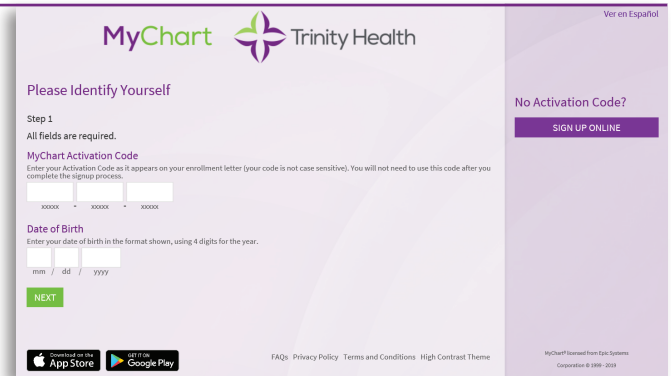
Ver en Español

MyChart Trinity Health

Please Identify Yourself

Step 1

All fields are required.

MyChart Activation Code

Enter your Activation Code as it appears on your enrollment letter (your code is not case sensitive). You will not need to use this code after you complete the signup process.

xxxxx - xxxxx - xxxxx

Date of Birth

Enter your date of birth in the format shown, using 4 digits for the year.

mm / dd / yyyy

NEXT

No Activation Code?

SIGN UP ONLINE

Download on the App Store

GET IT ON Google Play

FAQs Privacy Policy Terms and Conditions High Contrast Theme

MyChart® licensed from Epic Systems Corporation © 1999 - 2019